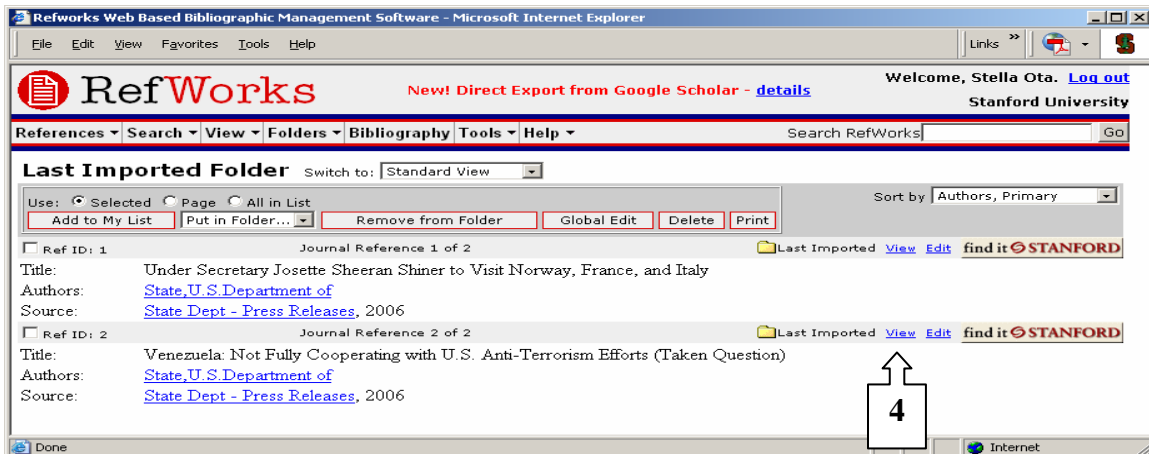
Refworks Web Based Bibliographic Management Software - Microsoft Internet Explorer

File Edit View Favorites Tools Help

Links »

RefWorks

New! Direct Export from Google Scholar - details

Welcome, Stella Ota. Log out
Stanford University

References ▾ Search ▾ View ▾ Folders ▾ Bibliography Tools ▾ Help ▾

Search RefWorks Go

Last Imported Folder Switch to: Standard View

Sort by Authors, Primary

Use: Selected Page All in List

Add to My List | Put in Folder... | Remove from Folder | Global Edit | Delete | Print

Ref ID: 1 Journal Reference 1 of 2 Last Imported View Edit find it STANFORD

Title: Under Secretary Josette Sheeran Shiner to Visit Norway, France, and Italy
Authors: State,U.S.Department of
Source: State Dept - Press Releases, 2006

Ref ID: 2 Journal Reference 2 of 2 Last Imported View Edit find it STANFORD

Title: Venezuela: Not Fully Cooperating with U.S. Anti-Terrorism Efforts (Taken Question)
Authors: State,U.S.Department of
Source: State Dept - Press Releases, 2006

4

Done

Internet